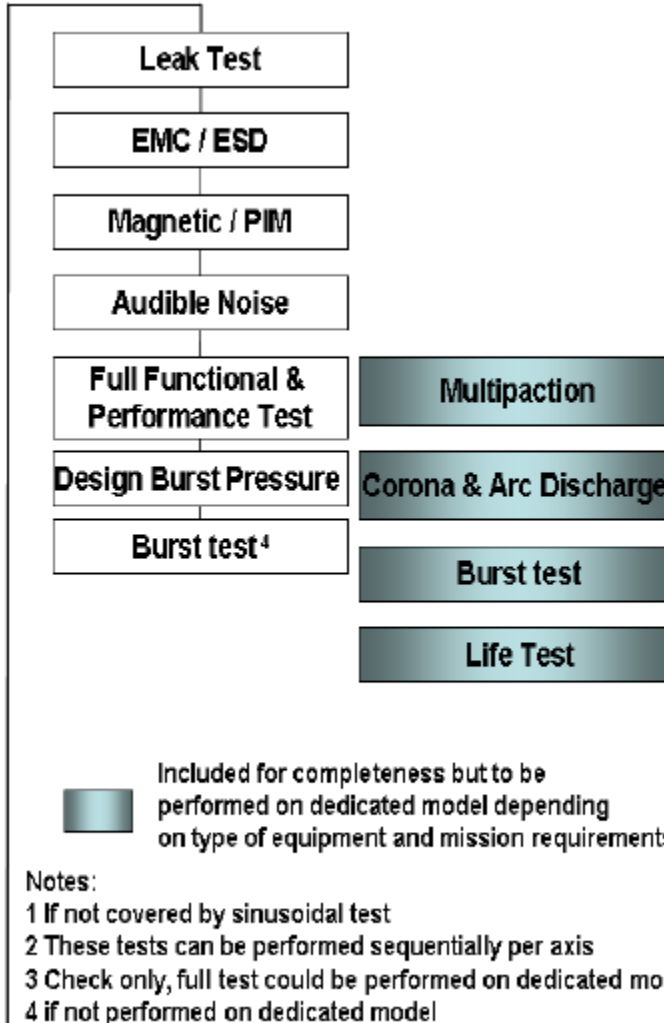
Leak Test

EMC / ESD

Magnetic / PIM

Audible Noise

Full Functional & Performance Test

Multipaction

Design Burst Pressure

Corona & Arc Discharge

Burst test $^4$

Burst test

Life Test

Included for completeness but to be performed on dedicated model depending on type of equipment and mission requirements

Notes:
1 If not covered by sinusoidal test
2 These tests can be performed sequentially per axis
3 Check only, full test could be performed on dedicated mo
4 if not performed on dedicated model